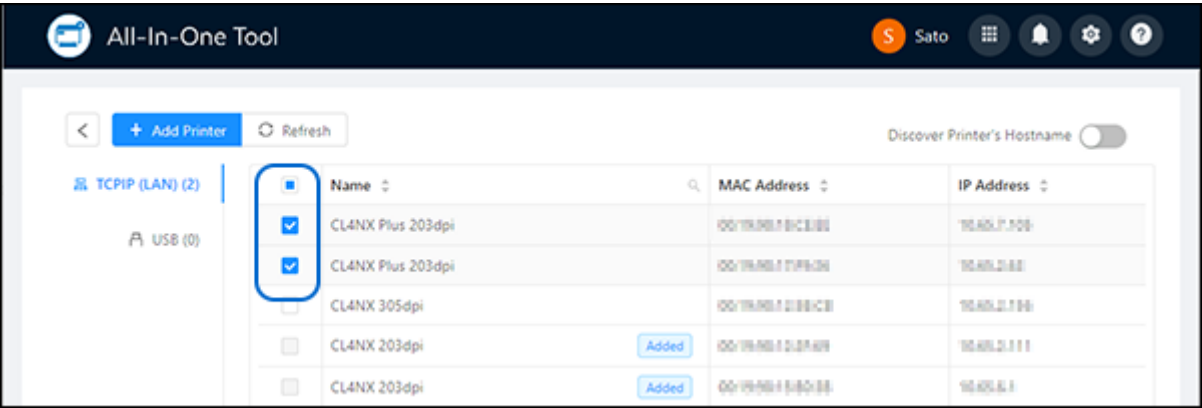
All-In-One Tool

S Sato

< + Add Printer Refresh

Discover Printer's Hostname

TCPIP (LAN) (2)

USB (0)

| | Name | MAC Address | IP Address |
|---|---|---|---|
| ☑ | CL4NX Plus 203dpi | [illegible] | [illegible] |
| ☑ | CL4NX Plus 203dpi | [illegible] | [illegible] |
| | CL4NX 305dpi | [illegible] | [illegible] |
| | CL4NX 203dpi Added | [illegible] | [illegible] |
| | CL4NX 203dpi Added | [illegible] | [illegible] |